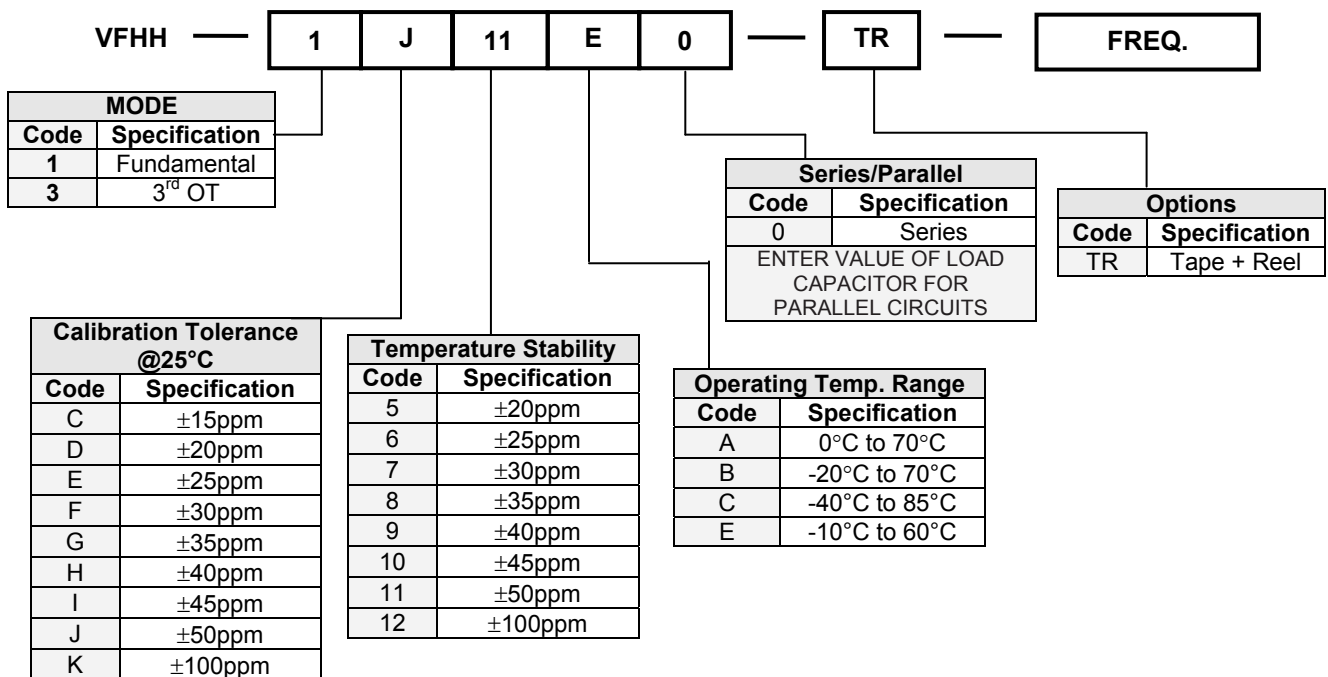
VFHH — 1 | J | 11 | E | 0 — TR — FREQ.

| MODE | |
|---|---|
| Code | Specification |
| 1 | Fundamental |
| 3 | 3$^{rd}$ OT |

| Series/Parallel | |
|---|---|
| Code | Specification |
| 0 | Series |
| ENTER VALUE OF LOAD CAPACITOR FOR PARALLEL CIRCUITS | |

| Options | |
|---|---|
| Code | Specification |
| TR | Tape + Reel |

| Calibration Tolerance @25°C | |
|---|---|
| Code | Specification |
| C | ±15ppm |
| D | ±20ppm |
| E | ±25ppm |
| F | ±30ppm |
| G | ±35ppm |
| H | ±40ppm |
| I | ±45ppm |
| J | ±50ppm |
| K | ±100ppm |

| Temperature Stability | |
|---|---|
| Code | Specification |
| 5 | ±20ppm |
| 6 | ±25ppm |
| 7 | ±30ppm |
| 8 | ±35ppm |
| 9 | ±40ppm |
| 10 | ±45ppm |
| 11 | ±50ppm |
| 12 | ±100ppm |

| Operating Temp. Range | |
|---|---|
| Code | Specification |
| A | 0°C to 70°C |
| B | -20°C to 70°C |
| C | -40°C to 85°C |
| E | -10°C to 60°C |